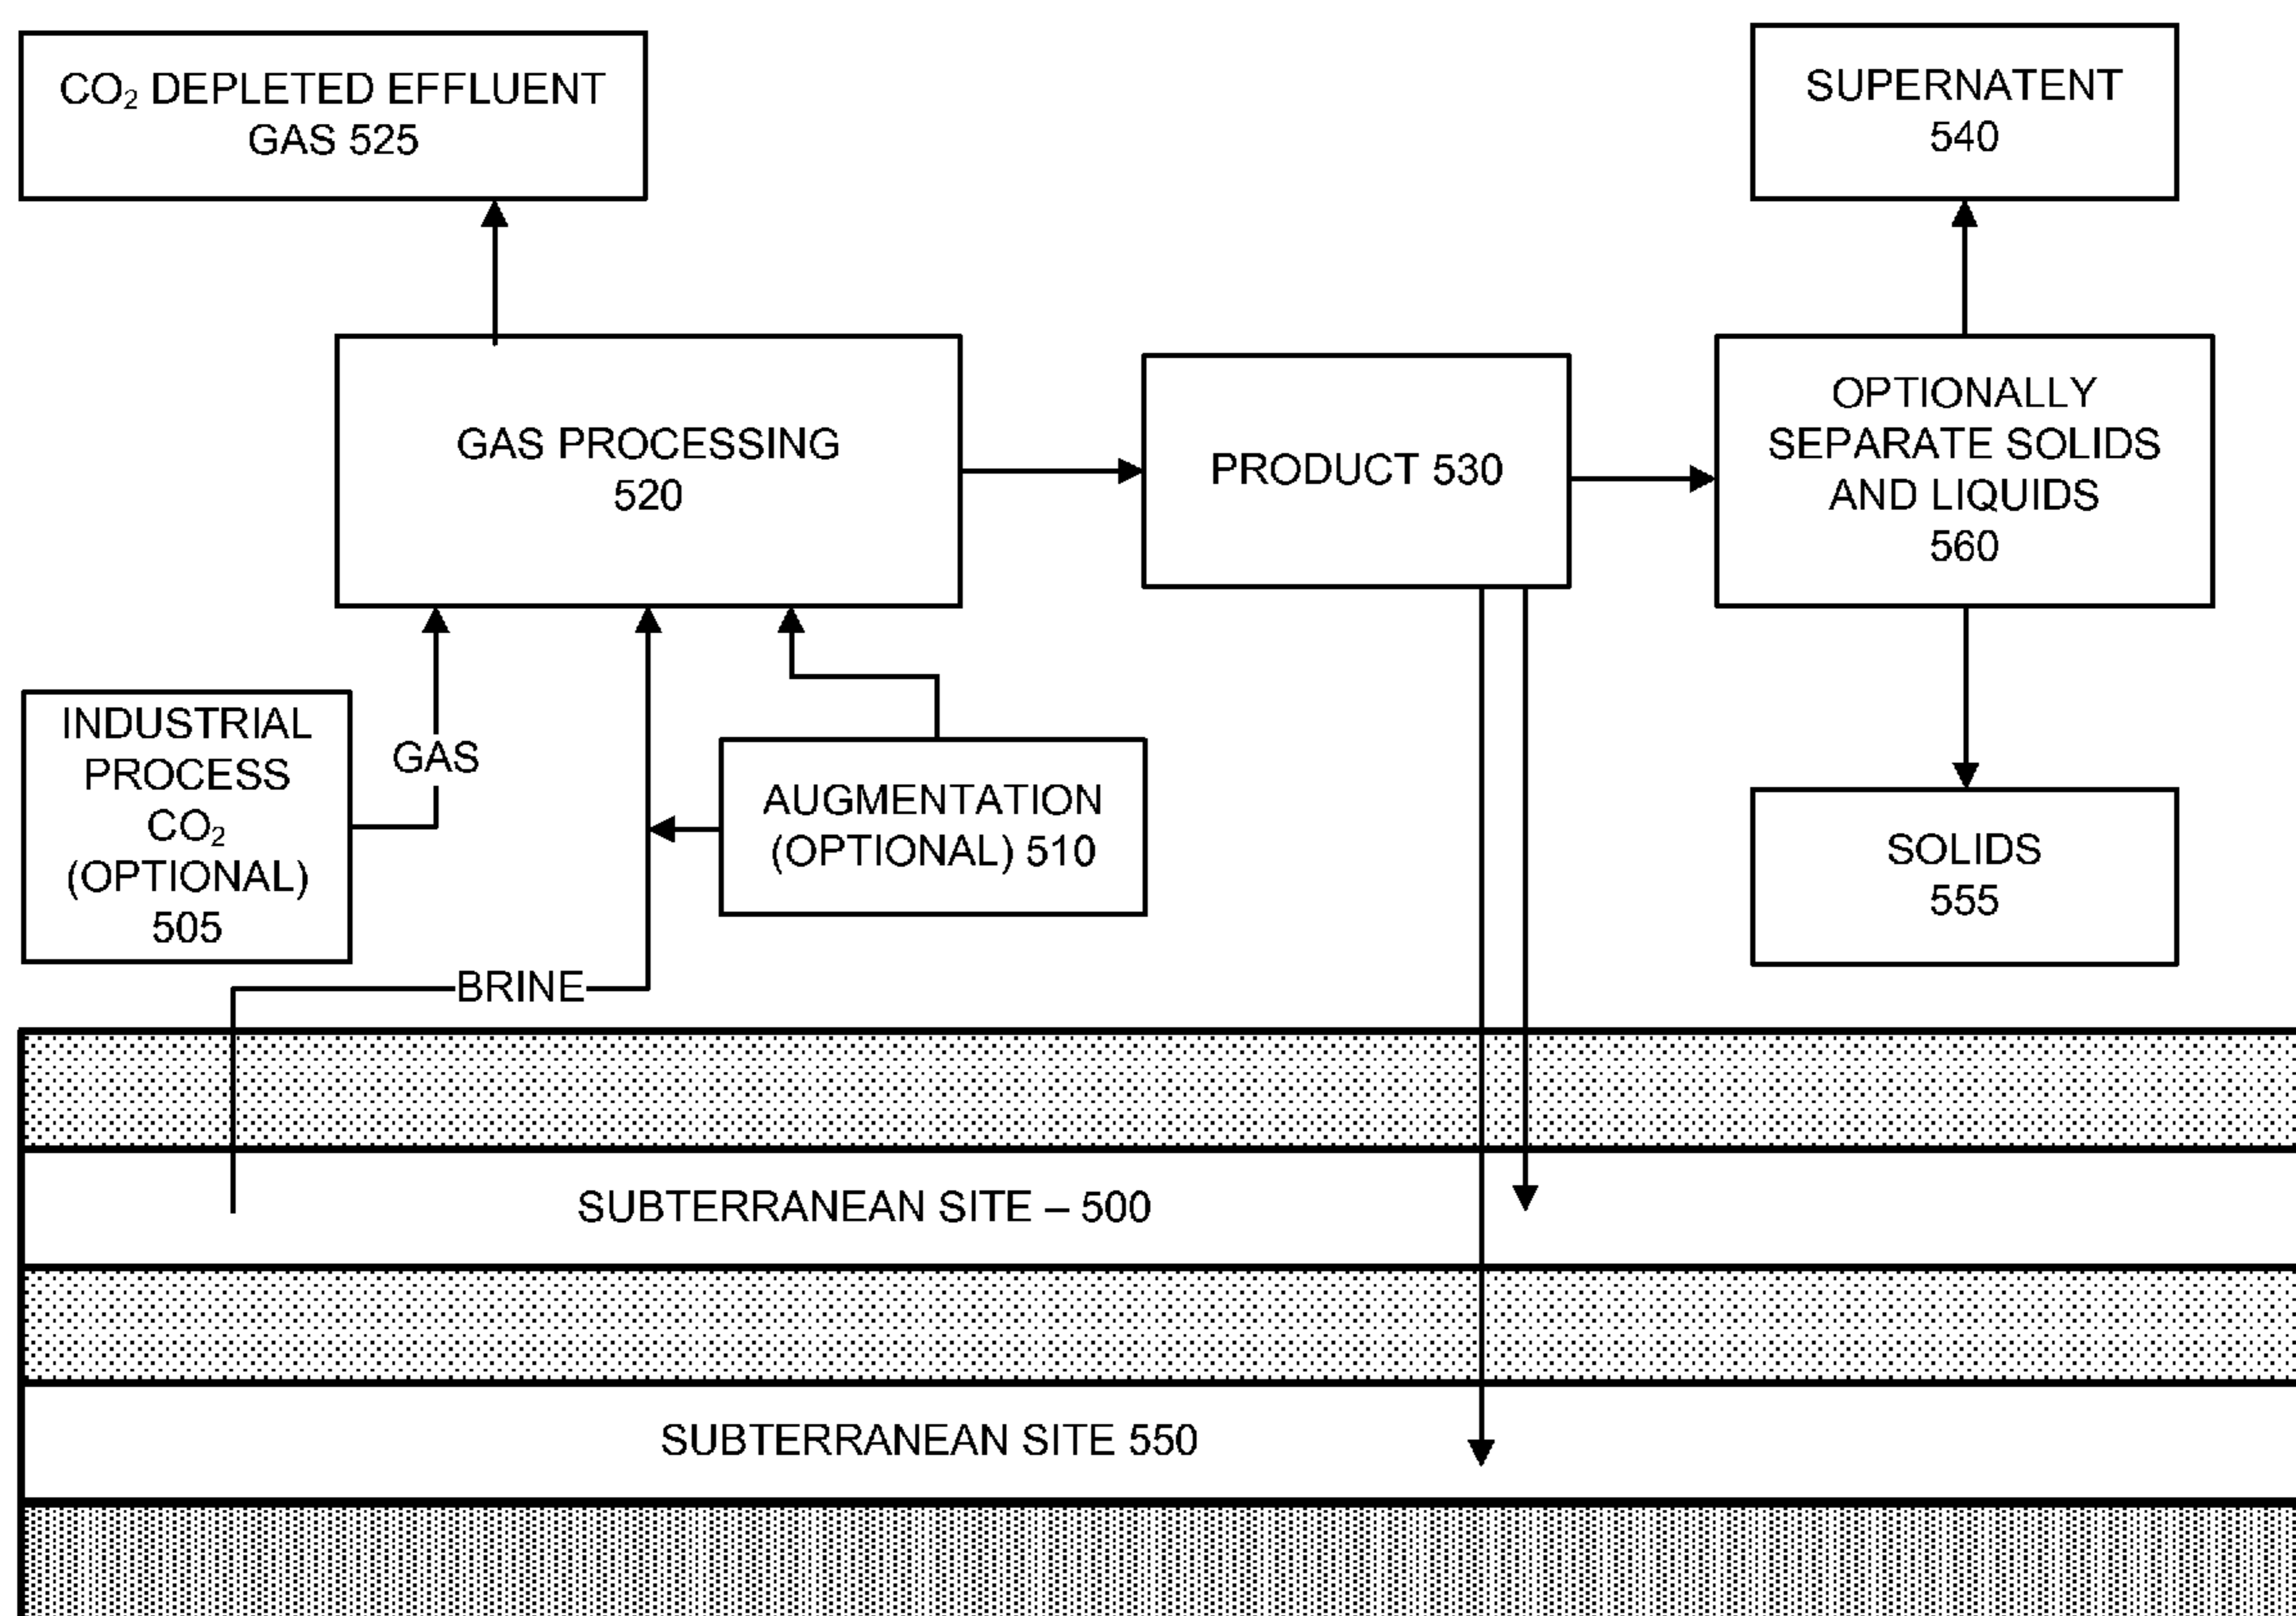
$CO_2$ DEPLETED EFFLUENT GAS 525

SUPERNATENT 540

GAS PROCESSING 520

PRODUCT 530

OPTIONALLY SEPARATE SOLIDS AND LIQUIDS 560

INDUSTRIAL PROCESS $CO_2$ (OPTIONAL) 505

GAS

AUGMENTATION (OPTIONAL) 510

SOLIDS 555

BRINE

SUBTERRANEAN SITE – 500

SUBTERRANEAN SITE 550